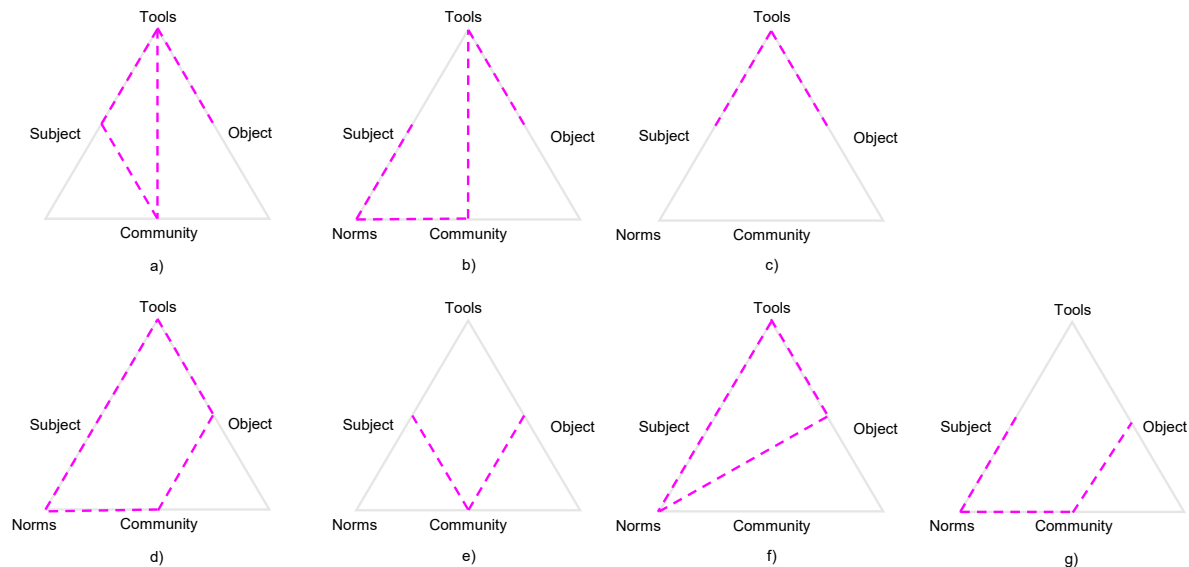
Tools
Subject
Object
Community
a)

Tools
Subject
Object
Norms
Community
b)

Tools
Subject
Object
Norms
Community
c)

Tools
Subject
Object
Norms
Community
d)

Tools
Subject
Object
Norms
Community
e)

Tools
Subject
Object
Norms
Community
f)

Tools
Subject
Object
Norms
Community
g)